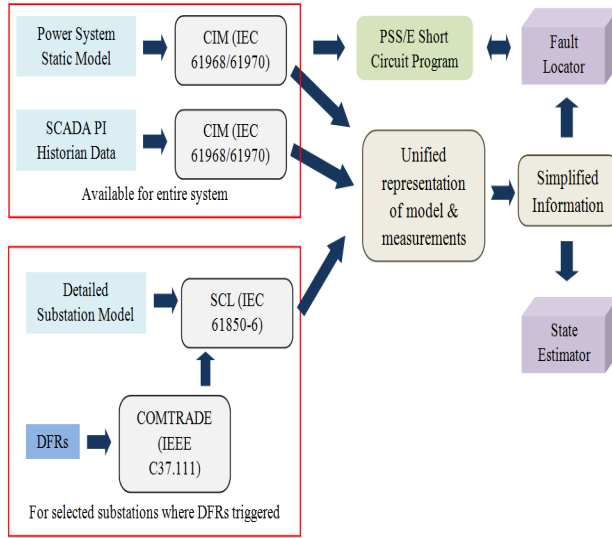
Power System Static Model

CIM (IEC 61968/61970)

SCADA PI Historian Data

CIM (IEC 61968/61970)

Available for entire system

PSS/E Short Circuit Program

Fault Locator

Unified representation of model & measurements

Simplified Information

Detailed Substation Model

SCL (IEC 61850-6)

DFRs

COMTRADE (IEEE C37.111)

For selected substations where DFRs triggered

State Estimator